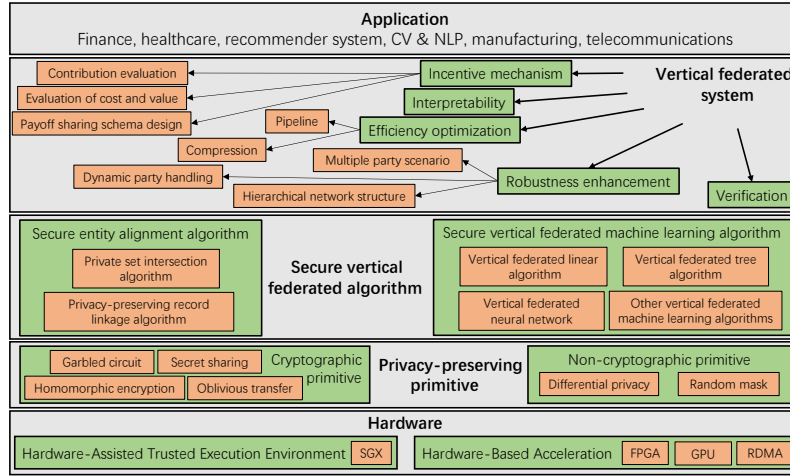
Application
Finance, healthcare, recommender system, CV & NLP, manufacturing, telecommunications

Contribution evaluation
Evaluation of cost and value
Payoff sharing schema design
Incentive mechanism
Interpretability
Vertical federated system
Pipeline
Efficiency optimization
Compression
Multiple party scenario
Dynamic party handling
Robustness enhancement
Hierarchical network structure
Verification

Secure entity alignment algorithm
Private set intersection algorithm
Privacy-preserving record linkage algorithm
Secure vertical federated algorithm
Secure vertical federated machine learning algorithm
Vertical federated linear algorithm
Vertical federated tree algorithm
Vertical federated neural network
Other vertical federated machine learning algorithms

Garbled circuit
Secret sharing
Cryptographic primitive
Homomorphic encryption
Oblivious transfer
Privacy-preserving primitive
Non-cryptographic primitive
Differential privacy
Random mask

Hardware
Hardware-Assisted Trusted Execution Environment
SGX
Hardware-Based Acceleration
FPGA
GPU
RDMA